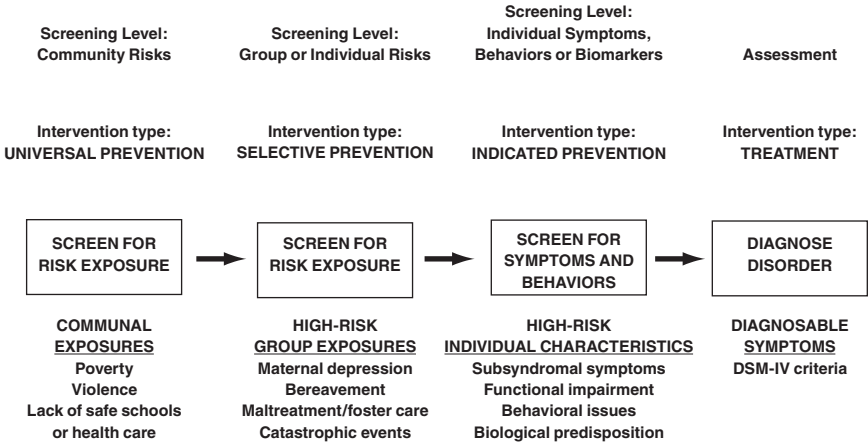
Screening Level:
Community Risks

Screening Level:
Group or Individual Risks

Screening Level:
Individual Symptoms, Behaviors or Biomarkers

Assessment

Intervention type:
UNIVERSAL PREVENTION

Intervention type:
SELECTIVE PREVENTION

Intervention type:
INDICATED PREVENTION

Intervention type:
TREATMENT

SCREEN FOR RISK EXPOSURE

SCREEN FOR RISK EXPOSURE

SCREEN FOR SYMPTOMS AND BEHAVIORS

DIAGNOSE DISORDER

COMMUNAL
EXPOSURES
Poverty
Violence
Lack of safe schools or health care

HIGH-RISK
GROUP EXPOSURES
Maternal depression
Bereavement
Maltreatment/foster care
Catastrophic events

HIGH-RISK
INDIVIDUAL CHARACTERISTICS
Subsyndromal symptoms
Functional impairment
Behavioral issues
Biological predisposition

DIAGNOSABLE
SYMPTOMS
DSM-IV criteria